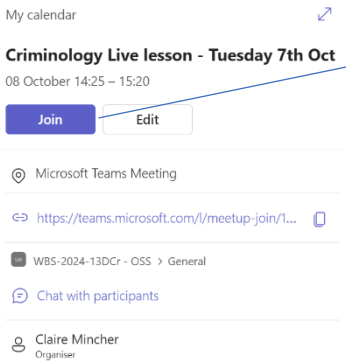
My calendar

Criminology Live lesson - Tuesday 7th Oct

08 October 14:25 – 15:20

Join

Edit

Microsoft Teams Meeting

https://teams.microsoft.com/l/meetup-join/1...

WBS-2024-13DCr - OSS > General

Chat with participants

Claire Mincher
Organiser